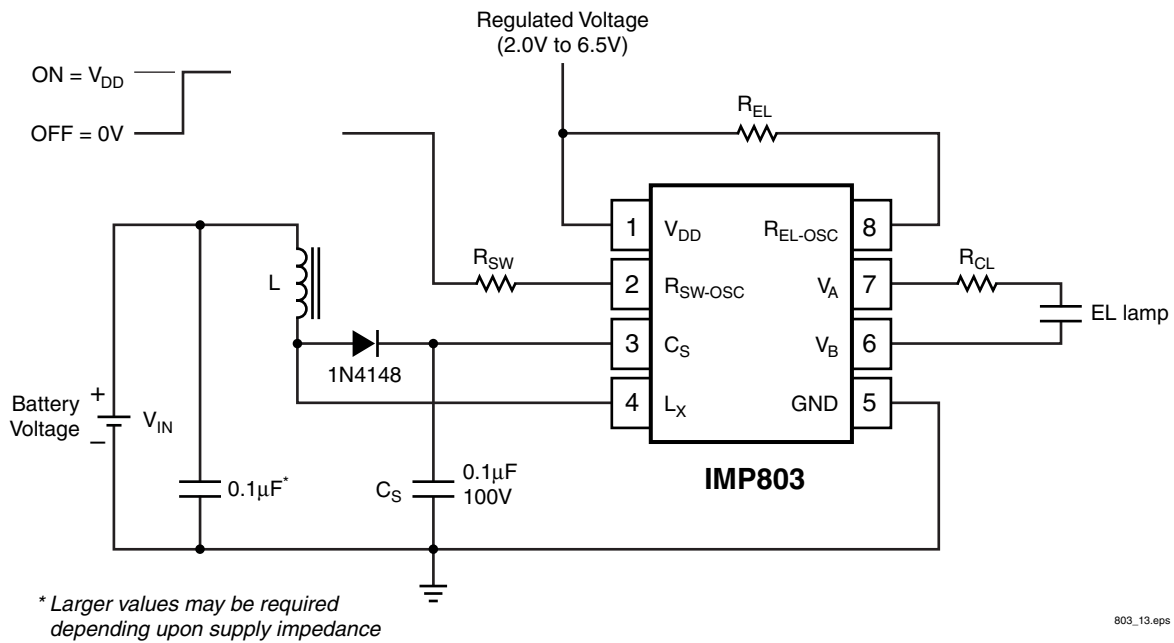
Regulated Voltage
(2.0V to 6.5V)

ON = $V_{DD}$

OFF = 0V

$R_{EL}$

1 $V_{DD}$

$R_{EL\text{-}OSC}$ 8

L

$R_{SW}$

2 $R_{SW\text{-}OSC}$

$V_A$ 7

$R_{CL}$

EL lamp

3 $C_S$

$V_B$ 6

1N4148

Battery Voltage + − $V_{IN}$

4 $L_X$

GND 5

0.1µF*

$C_S$

0.1µF
100V

IMP803

* Larger values may be required depending upon supply impedance

803_13.eps